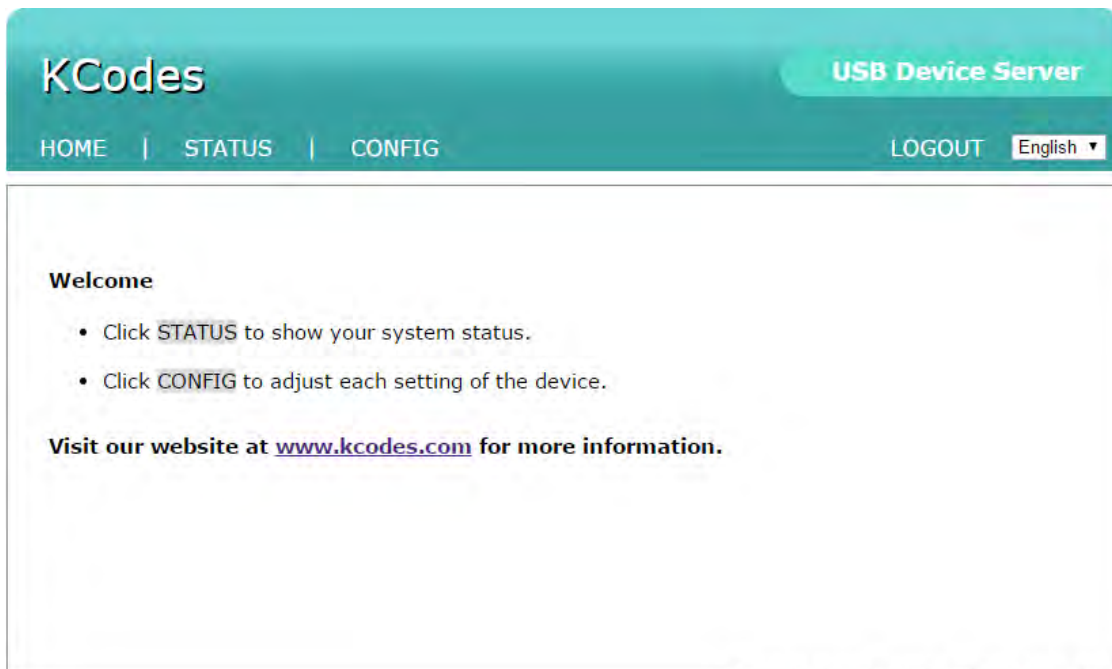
KCodes

USB Device Server

HOME | STATUS | CONFIG

LOGOUT English

Welcome

- Click STATUS to show your system status.
- Click CONFIG to adjust each setting of the device.

Visit our website at www.kcodes.com for more information.